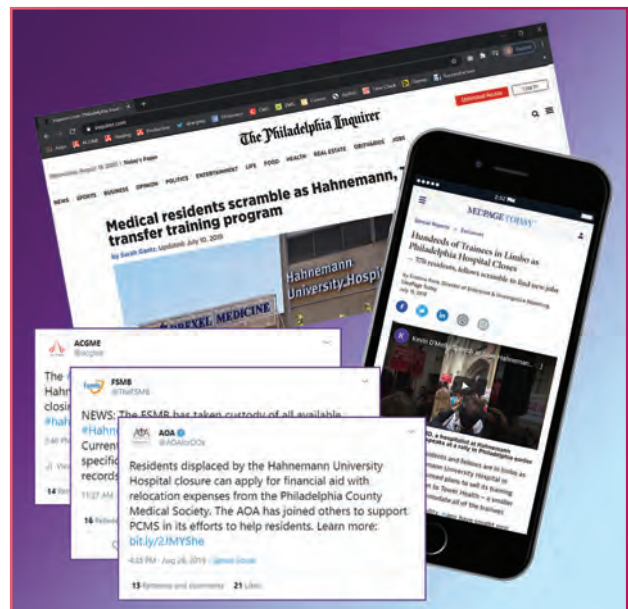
The Philadelphia Inquirer

NEWS SPORTS BUSINESS OPINION POLITICS ENTERTAINMENT LIFE FOOD HEALTH REAL ESTATE OBITUARIES JOBS

Medical residents scramble as Hahnemann, transfer training program

by Sarah Gantz, Updated: July 10, 2019

Hahnemann University Hospi

DREXEL MEDICINE

MEDPAGE TODAY

Hundreds of Trainees in Limbo as Philadelphia Hospital Closes

— 570 residents, fellows scramble to find new jobs

ACGME
@acgme

The
Hahn
closi
#hah

FSMB
@TheFSMB

NEWS: The FSMB has taken custody of all available #Hahn
Current
specific
records

AOA
@AOAforDOs

Residents displaced by the Hahnemann University Hospital closure can apply for financial aid with relocation expenses from the Philadelphia County Medical Society. The AOA has joined others to support PCMS in its efforts to help residents. Learn more: bit.ly/2JMYShe

4:03 PM · Aug 26, 2019

13 Retweets and comments 21 Likes